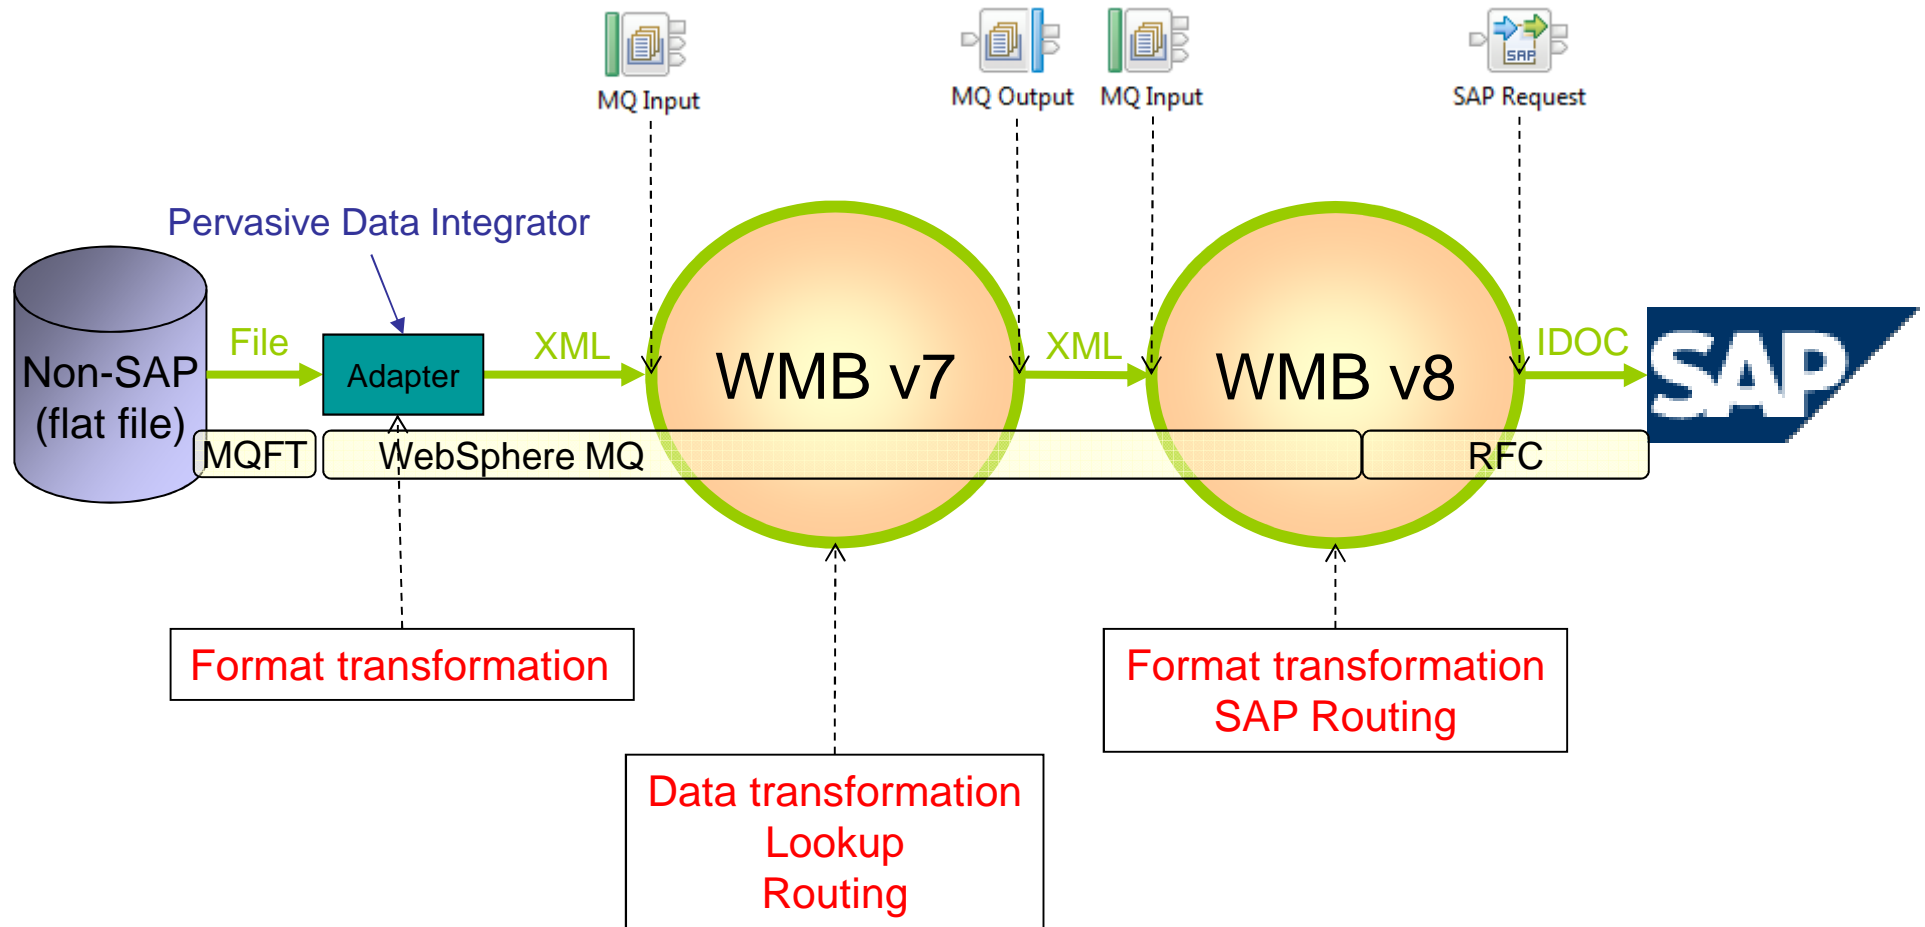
MQ Input

MQ Output

MQ Input

SAP Request

SAP

Pervasive Data Integrator

Non-SAP
(flat file)

File

Adapter

XML

WMB v7

XML

WMB v8

IDOC

SAP

MQFT

WebSphere MQ

RFC

Format transformation

Data transformation
Lookup
Routing

Format transformation
SAP Routing